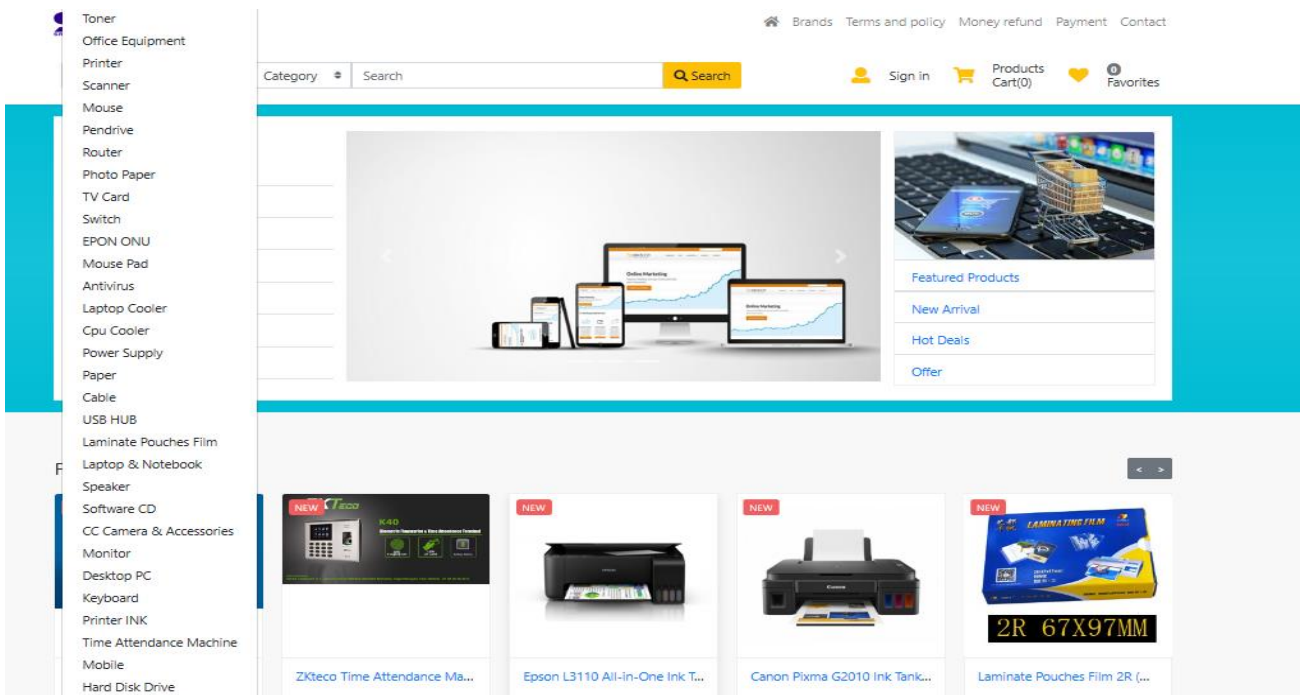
Toner
Office Equipment
Printer
Scanner
Mouse
Pendrive
Router
Photo Paper
TV Card
Switch
EPON ONU
Mouse Pad
Antivirus
Laptop Cooler
Cpu Cooler
Power Supply
Paper
Cable
USB HUB
Laminate Pouches Film
Laptop & Notebook
Speaker
Software CD
CC Camera & Accessories
Monitor
Desktop PC
Keyboard
Printer INK
Time Attendance Machine
Mobile
Hard Disk Drive

Brands Terms and policy Money refund Payment Contact

Category Search Search

Sign in Products Cart(0) 0 Favorites

Featured Products
New Arrival
Hot Deals
Offer

F

< >

NEW
ZKTeco
K40

NEW

NEW

NEW
LAMINATING FILM
2R 67X97MM

ZKteco Time Attendance Ma...
Epson L3110 All-in-One Ink T...
Canon Pixma G2010 Ink Tank...
Laminate Pouches Film 2R (...